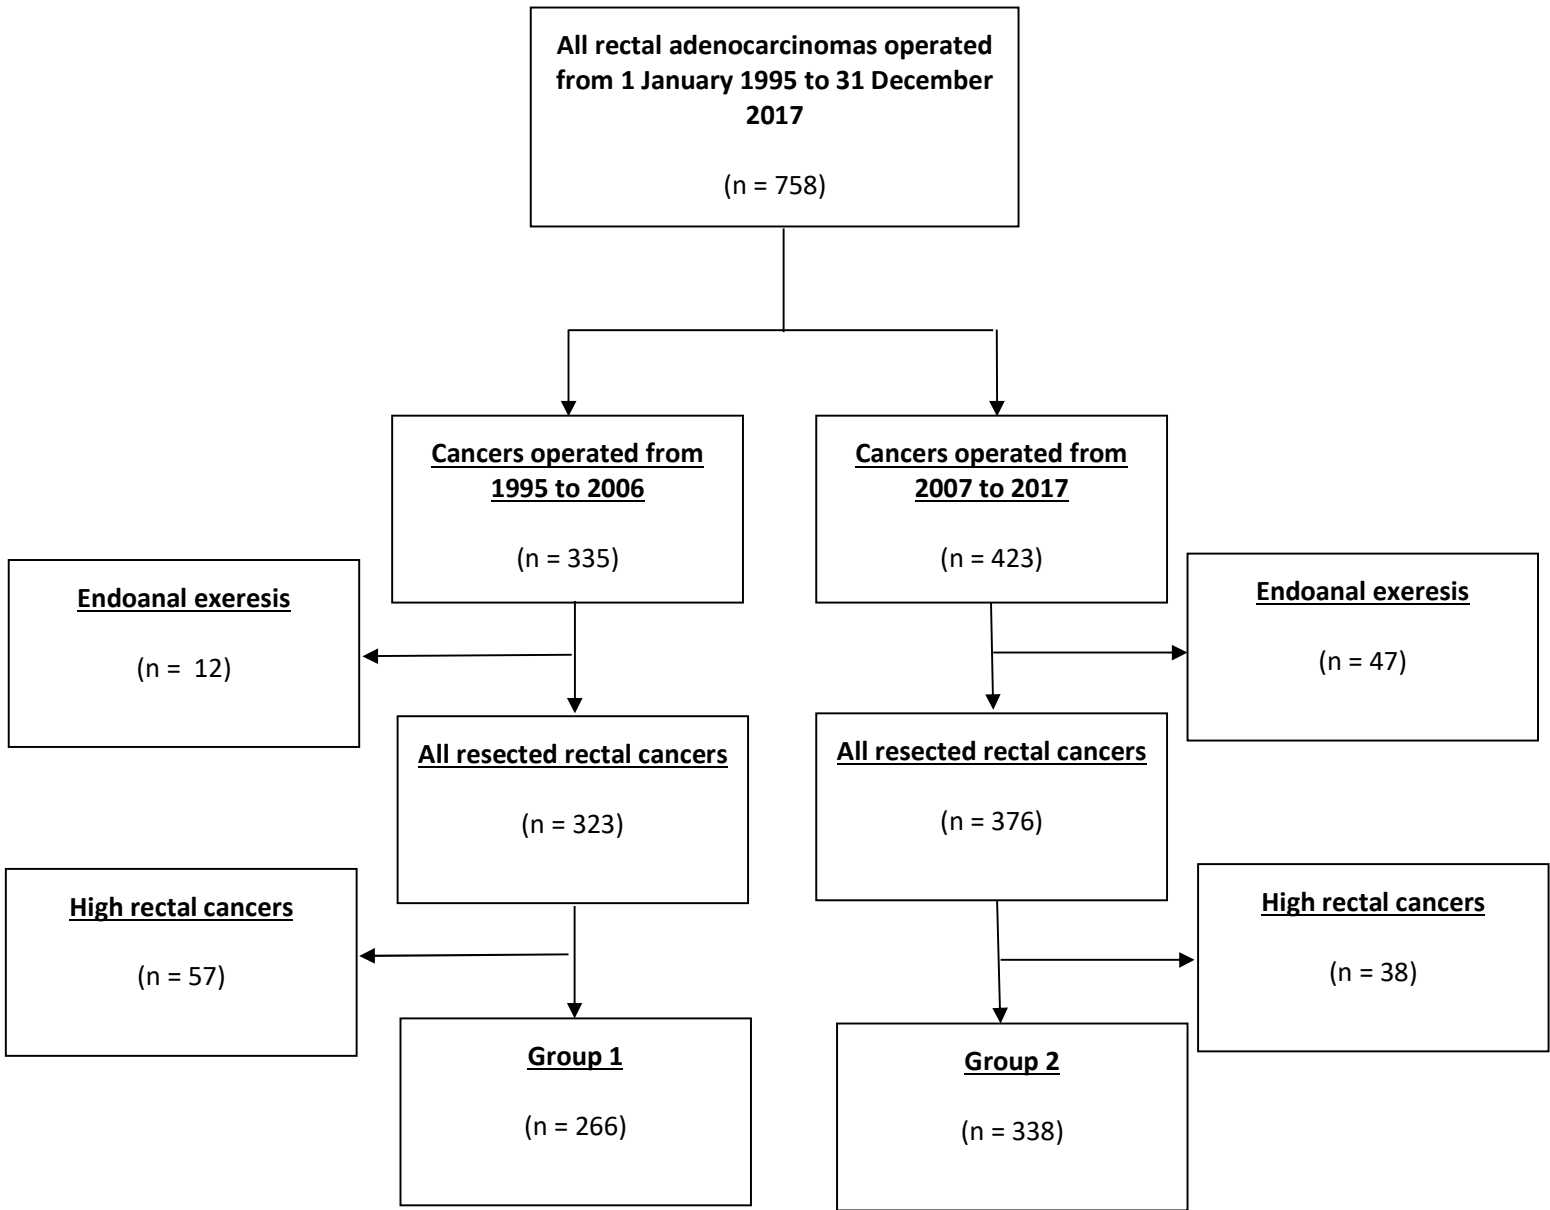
**All rectal adenocarcinomas operated from 1 January 1995 to 31 December 2017**

(n = 758)

**Cancers operated from 1995 to 2006**

(n = 335)

**Cancers operated from 2007 to 2017**

(n = 423)

**Endoanal exeresis**

(n = 12)

**All resected rectal cancers**

(n = 323)

**All resected rectal cancers**

(n = 376)

**Endoanal exeresis**

(n = 47)

**High rectal cancers**

(n = 57)

**Group 1**

(n = 266)

**Group 2**

(n = 338)

**High rectal cancers**

(n = 38)